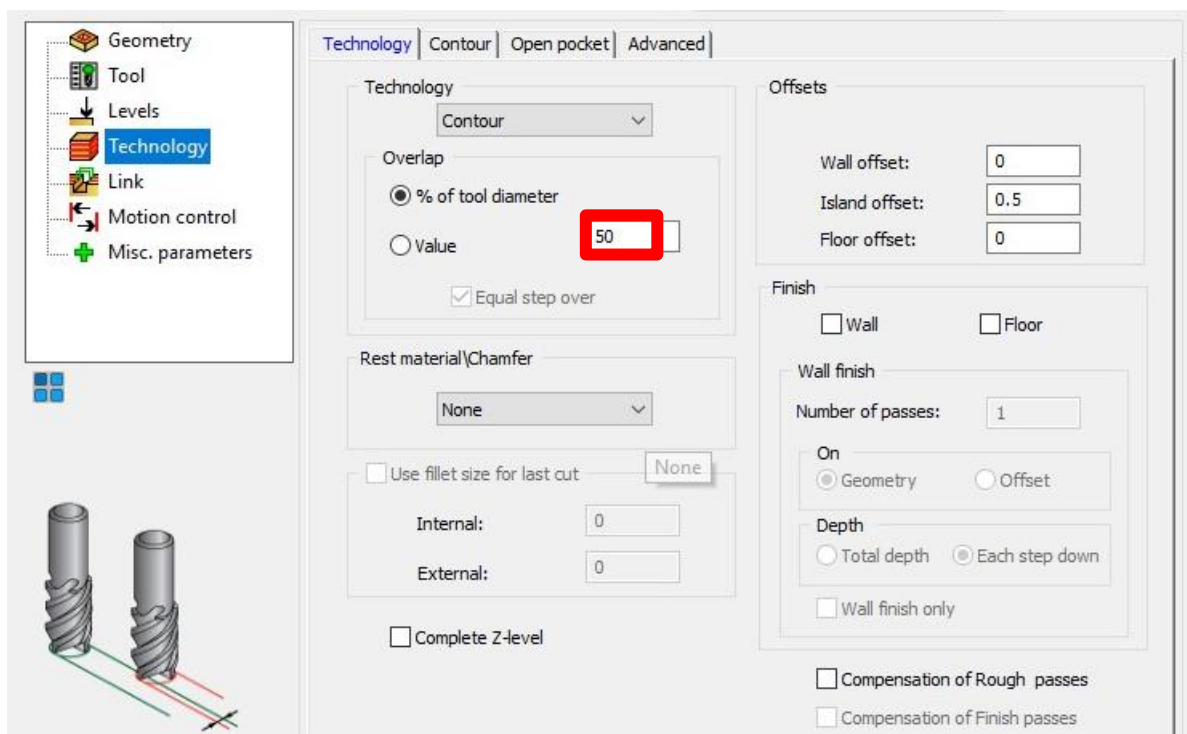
Geometry
Tool
Levels
Technology
Link
Motion control
Misc. parameters

Technology | Contour | Open pocket | Advanced

Technology
Contour
Overlap
% of tool diameter
Value
50
Equal step over

Rest material\Chamfer
None

Use fillet size for last cut
None
Internal: 0
External: 0

Complete Z-level

Offsets
Wall offset: 0
Island offset: 0.5
Floor offset: 0

Finish
Wall
Floor
Wall finish
Number of passes: 1
On
Geometry
Offset
Depth
Total depth
Each step down
Wall finish only

Compensation of Rough passes
Compensation of Finish passes